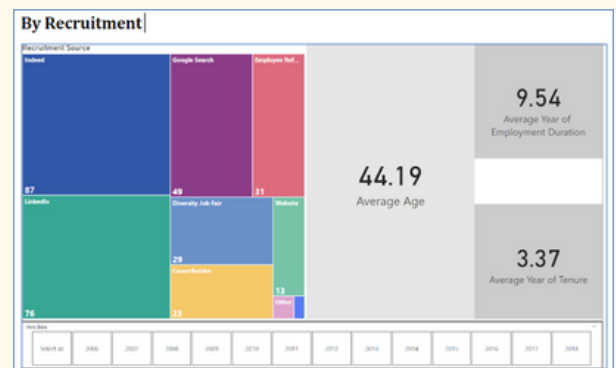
By Recruitment

Recruitment Source

Indeed
87

Google Search
49

Employee Ref...
31

LinkedIn
76

Diversity Job Fair
29

CareerBuilder
23

Website
13

Other

44.19
Average Age

9.54
Average Year of Employment Duration

3.37
Average Year of Tenure

Hire Date

Select all | 2006 | 2007 | 2008 | 2009 | 2010 | 2011 | 2012 | 2013 | 2014 | 2015 | 2016 | 2017 | 2018